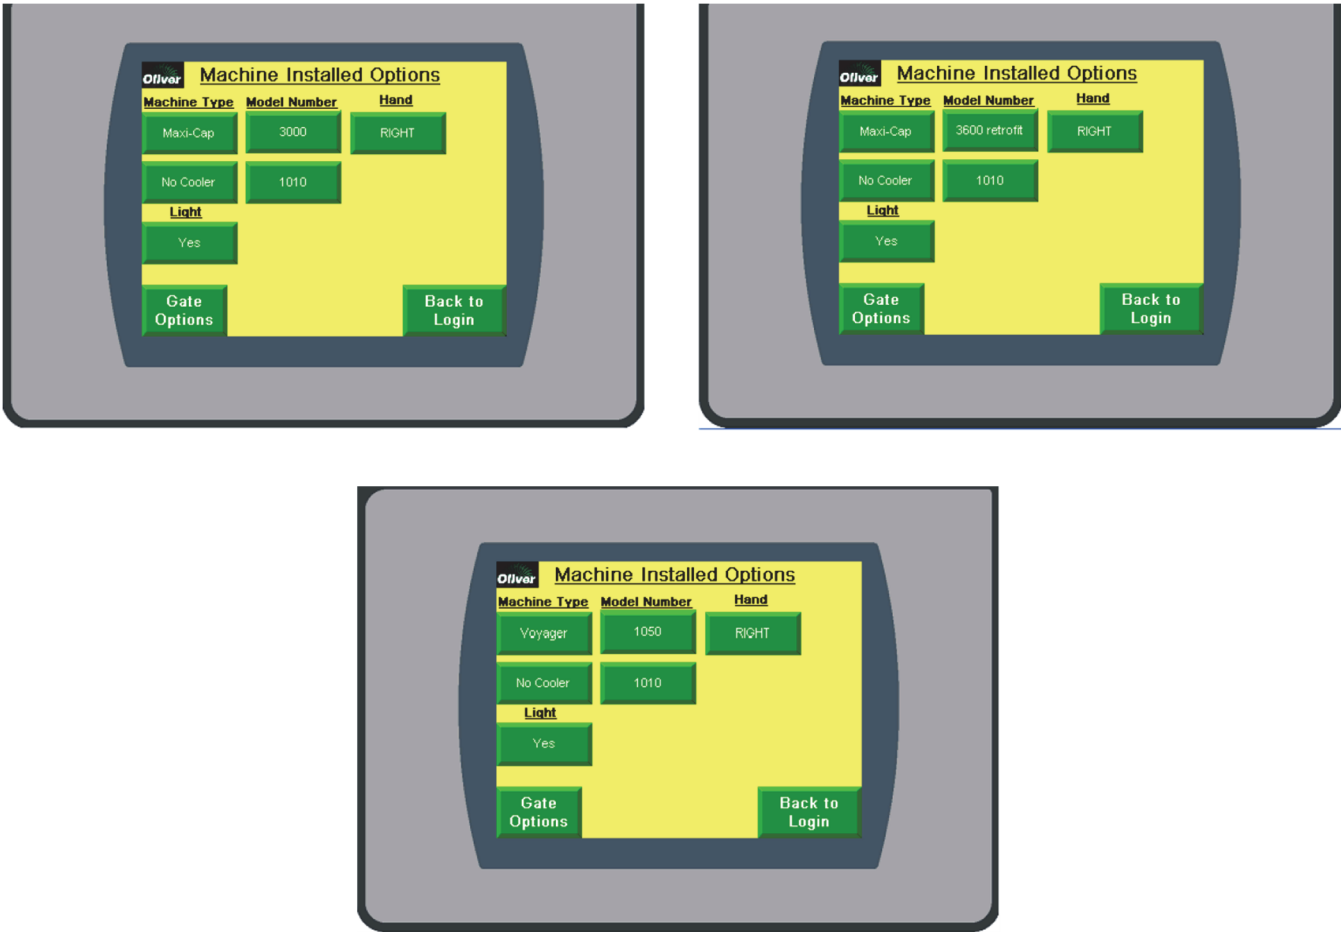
Oliver Machine Installed Options

Machine Type
Model Number
Hand

Maxi-Cap
3000
RIGHT

No Cooler
1010

Light

Yes

Gate Options
Back to Login

Oliver Machine Installed Options

Machine Type
Model Number
Hand

Maxi-Cap
3600 retrofit
RIGHT

No Cooler
1010

Light

Yes

Gate Options
Back to Login

Oliver Machine Installed Options

Machine Type
Model Number
Hand

Voyager
1050
RIGHT

No Cooler
1010

Light

Yes

Gate Options
Back to Login